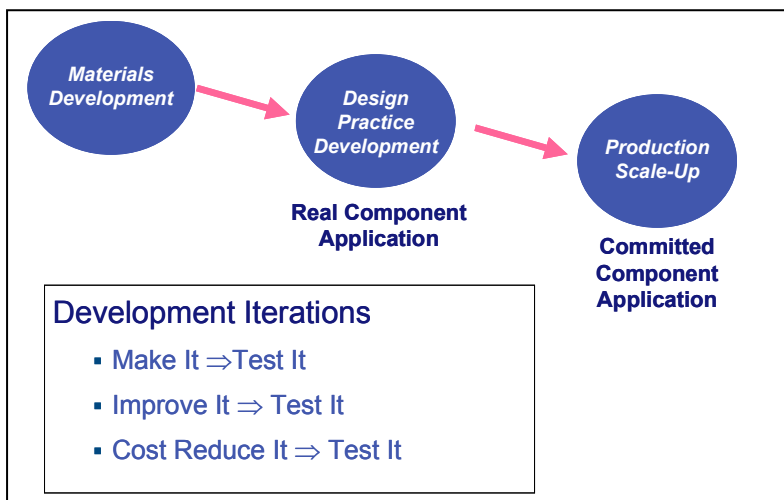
Materials Development

Design Practice Development

Production Scale-Up

Real Component Application

Committed Component Application

Development Iterations

- Make It $\Rightarrow$Test It
- Improve It $\Rightarrow$ Test It
- Cost Reduce It $\Rightarrow$ Test It